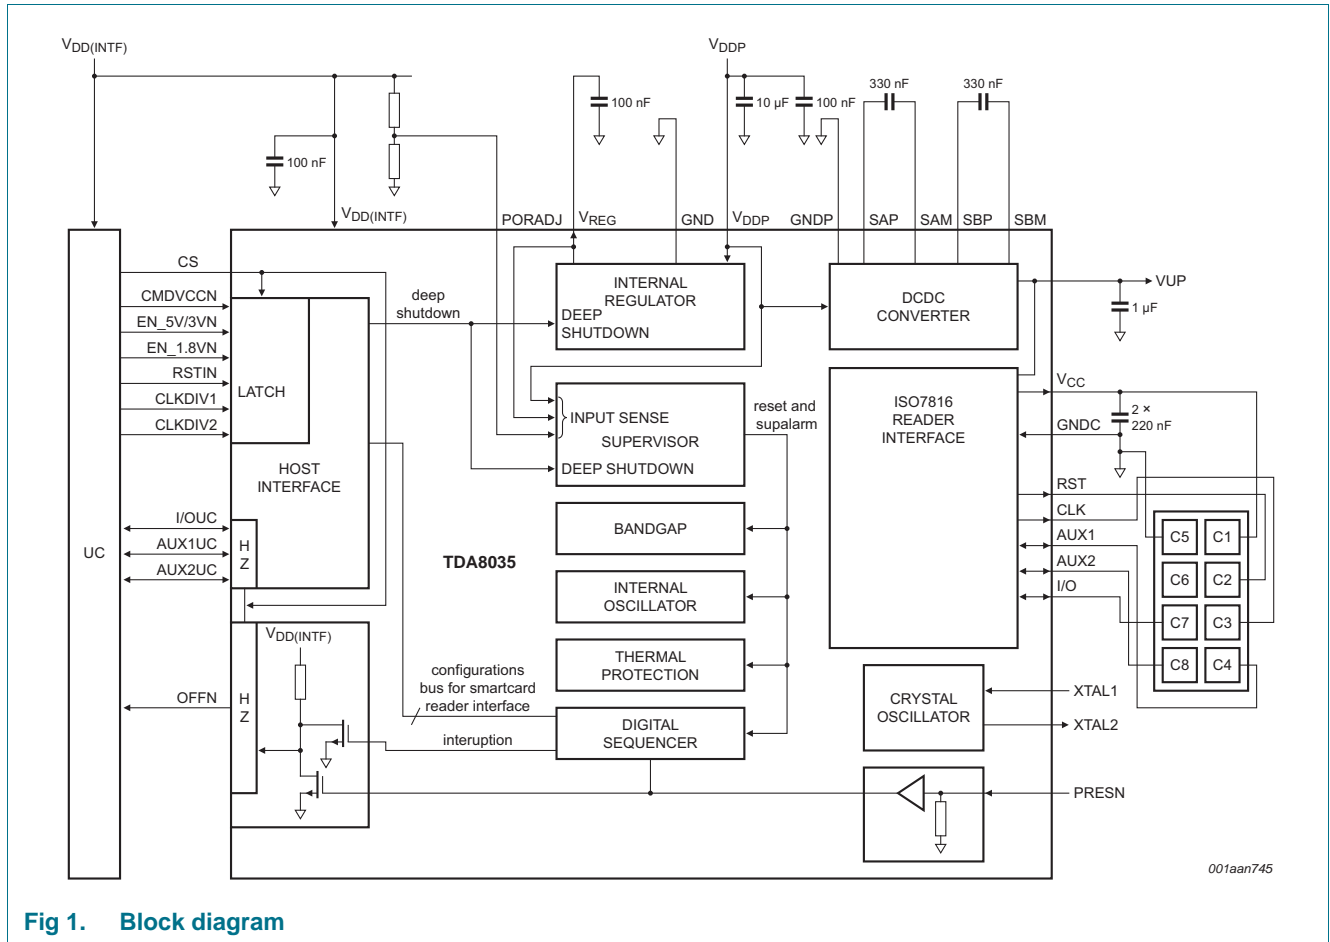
$V_{DD(INTF)}$

$V_{DDP}$

100 nF

100 nF

10 μF

100 nF

330 nF

330 nF

$V_{DD(INTF)}$

PORADJ

$V_{REG}$

GND

$V_{DDP}$

GNDP

SAP

SAM

SBP

SBM

CS

CMDVCCN

EN_5V/3VN

EN_1.8VN

RSTIN

CLKDIV1

CLKDIV2

LATCH

deep shutdown

INTERNAL REGULATOR

DEEP SHUTDOWN

DCDC CONVERTER

VUP

1 μF

INPUT SENSE

SUPERVISOR

DEEP SHUTDOWN

reset and supalarm

ISO7816 READER INTERFACE

$V_{CC}$

GNDC

2 ×
220 nF

RST

CLK

AUX1

AUX2

I/O

HOST INTERFACE

UC

I/OUC

AUX1UC

AUX2UC

H
Z

TDA8035

BANDGAP

INTERNAL OSCILLATOR

THERMAL PROTECTION

C5

C1

C6

C2

C7

C3

C8

C4

$V_{DD(INTF)}$

OFFN

H
Z

configurations bus for smartcard reader interface

interuption

DIGITAL SEQUENCER

CRYSTAL OSCILLATOR

XTAL1

XTAL2

PRESN

001aan745

Fig 1. Block diagram